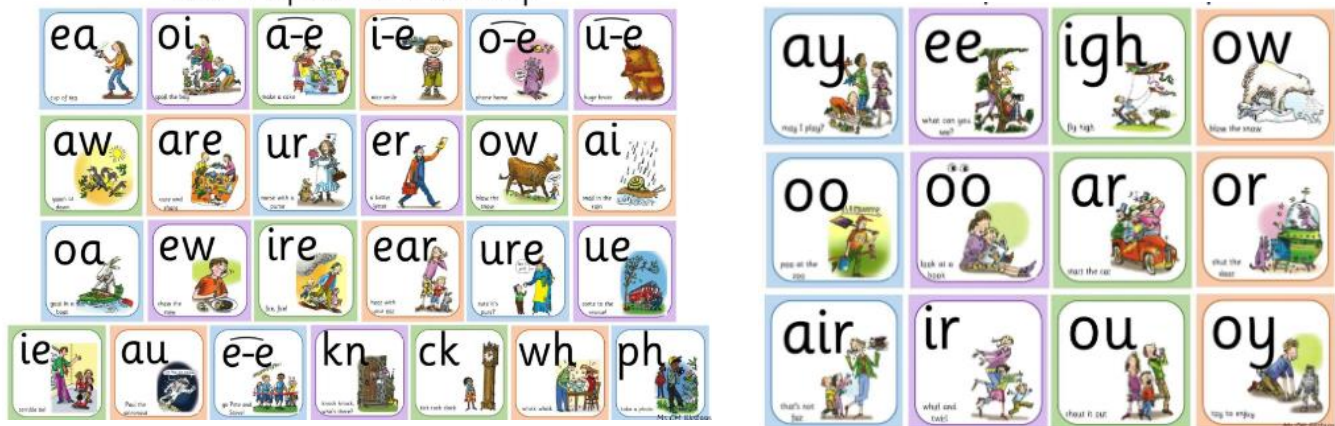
ea
cup of tea

oi
spoil the boy

a-e
make a cake

i-e
nice smile

o-e
phone home

u-e
huge brute

aw
yawn at dawn

are
care and share

ur
nurse with a purse

er
a better letter

ow
blow the snow

ai
snail in the rain

oa
goat in a boat

ew
chew the stew

ire
fire, fire!

ear
hear with your ear

ure
sure it's pure?

ue
come to the rescue

ie
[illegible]

au
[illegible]

e-e
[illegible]

kn
knock knock, who's there?

ck
tick tock clock

wh
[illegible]

ph
take a photo

ay
may I play?

ee
what can you see?

igh
fly high

ow
blow the snow

oo
poo at the zoo

oo
look at a book

ar
start the car

or
shut the door

air
that's not fair

ir
whirl and twirl

ou
shout it out

oy
toy to enjoy